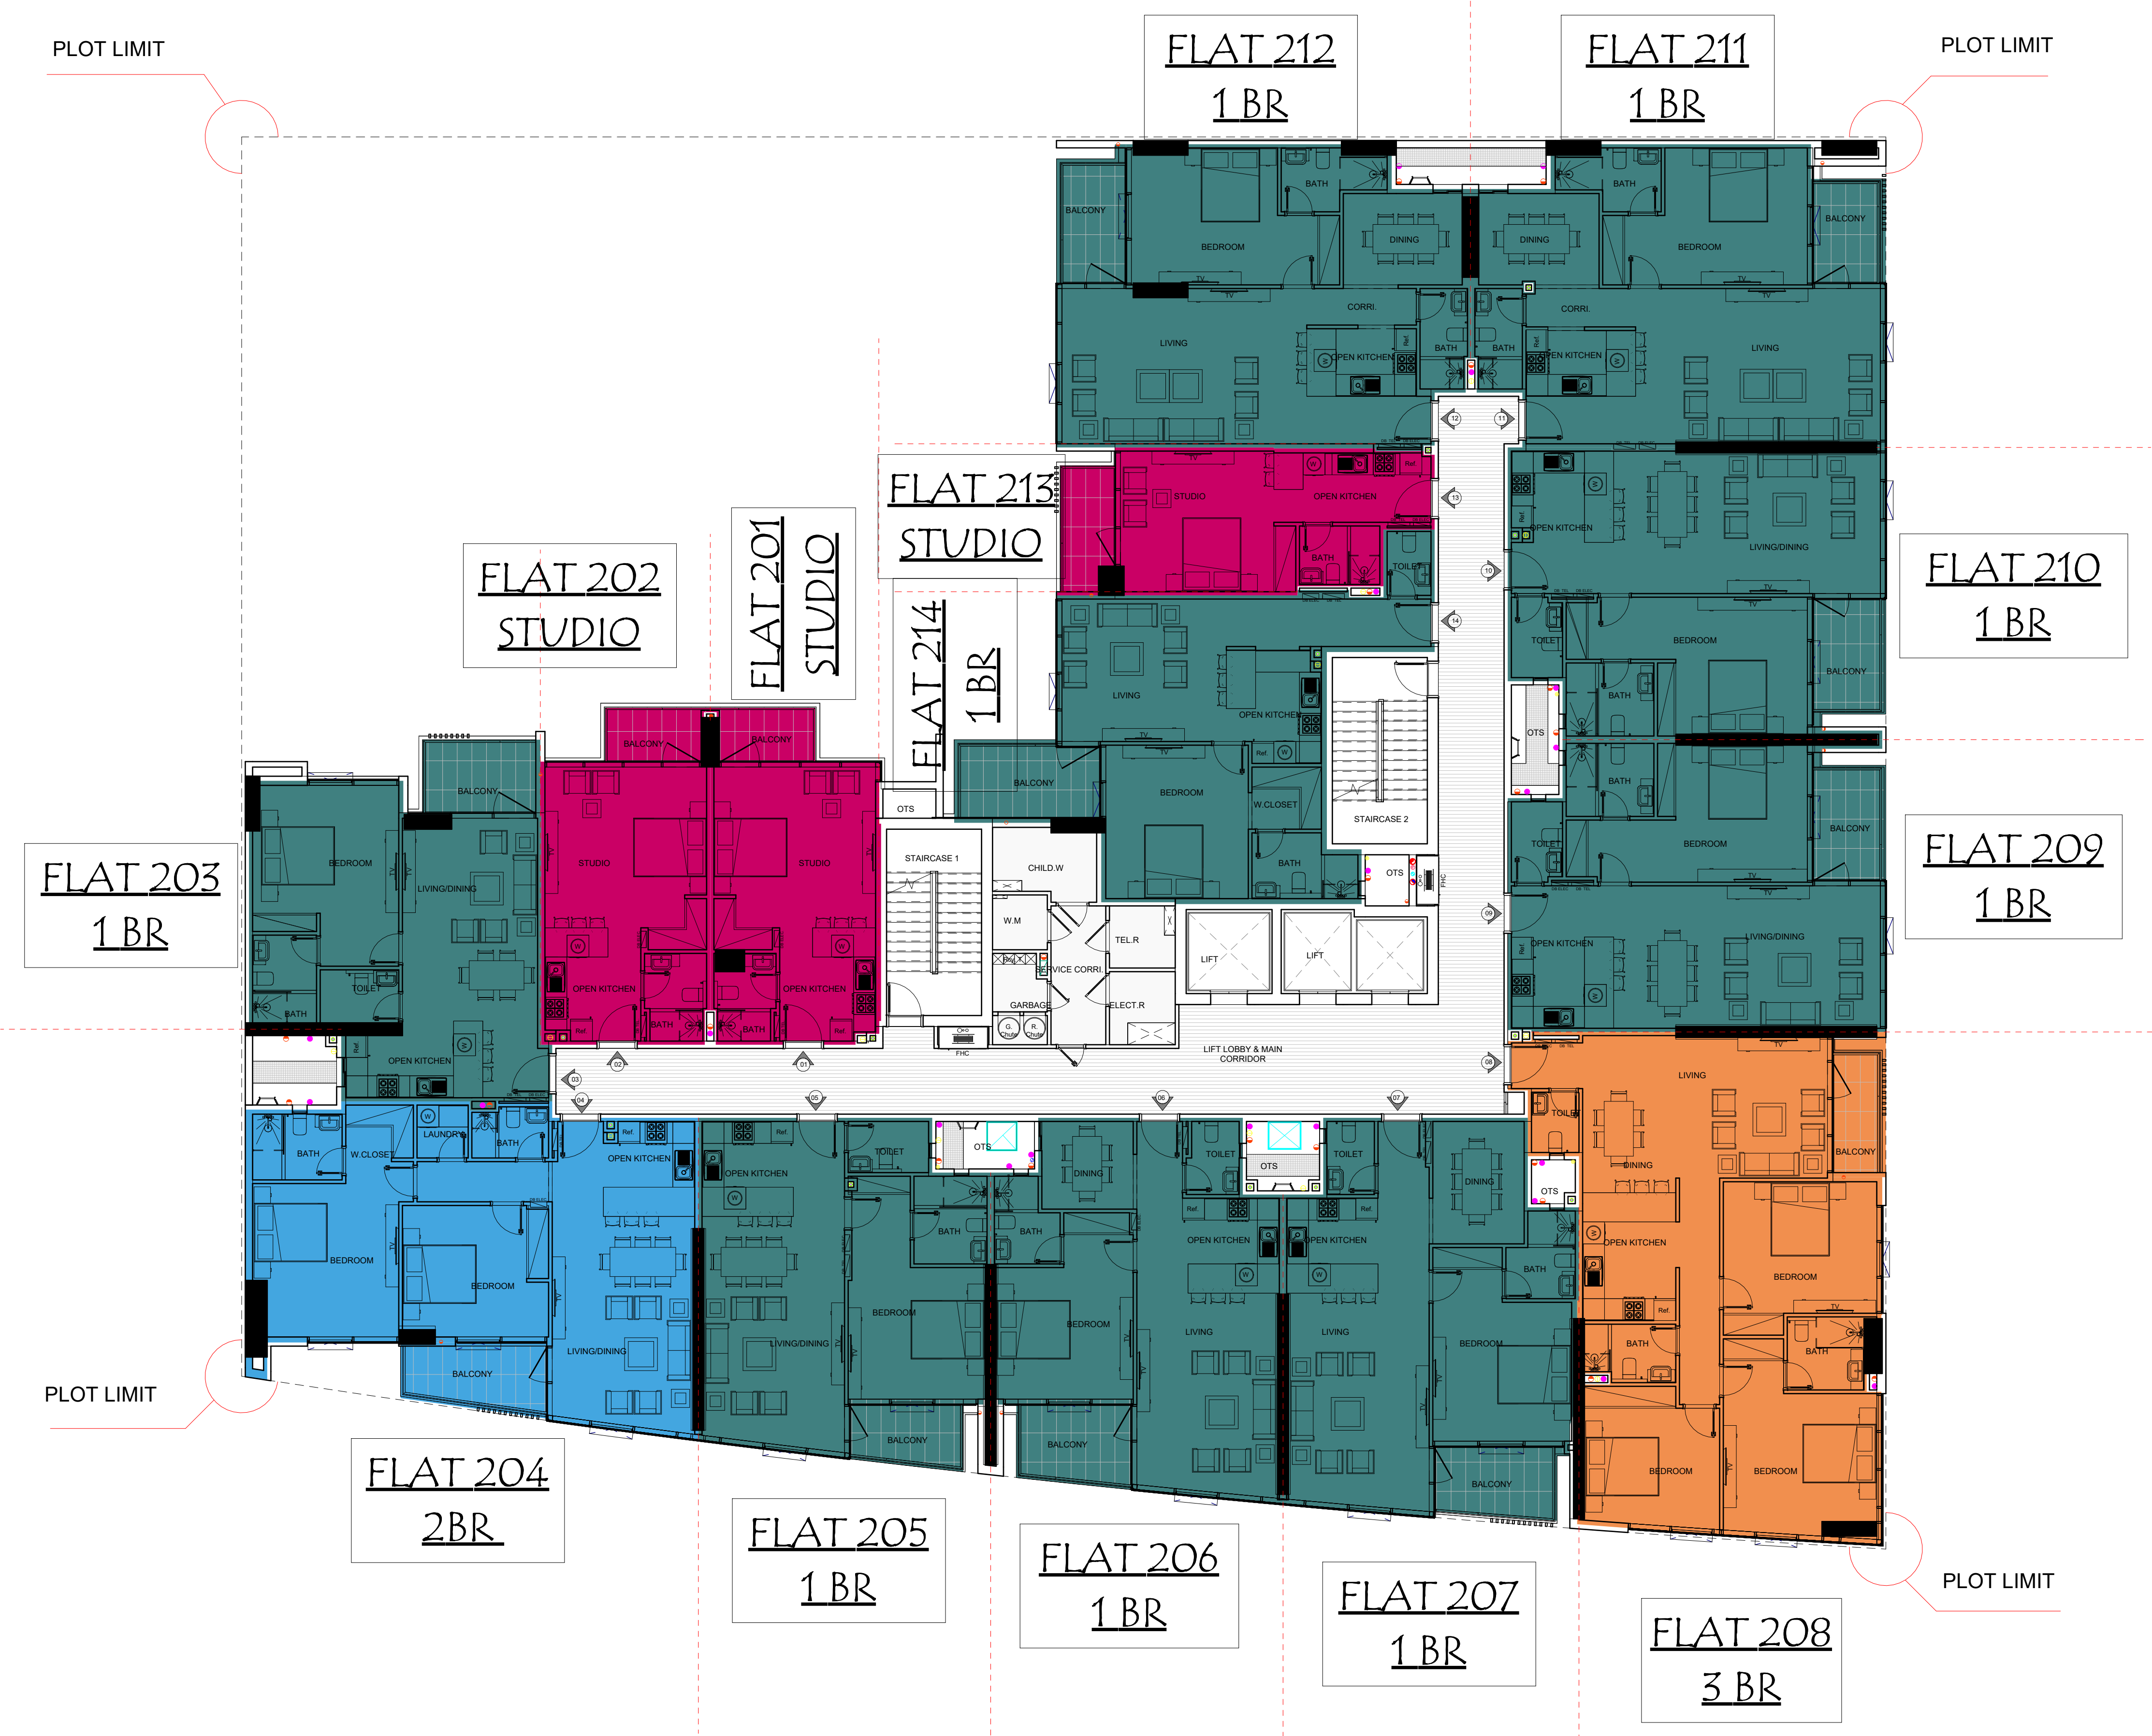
PLOT LIMIT

FLAT 212
1 BR

FLAT 211
1 BR

PLOT LIMIT

BALCONY
BEDROOM
BATH
DINING
DINING
BATH
BEDROOM
BALCONY
CORRI.
CORRI.
LIVING
OPEN KITCHEN
BATH
BATH
OPEN KITCHEN
LIVING

FLAT 213
STUDIO

STUDIO
OPEN KITCHEN
BATH
TOILET
OPEN KITCHEN
LIVING/DINING

FLAT 202
STUDIO

FLAT 201
STUDIO

FLAT 214
1 BR

FLAT 210
1 BR

LIVING
OPEN KITCHEN
TOILET
BEDROOM
BATH
BALCONY
OTS
BATH
BALCONY
BEDROOM
W.CLOSET
STAIRCASE 2
TOILET
BEDROOM
BALCONY
BATH
OTS

FLAT 209
1 BR

FLAT 203
1 BR

BALCONY
BALCONY
BALCONY
BEDROOM
LIVING/DINING
STUDIO
STUDIO
OTS
STAIRCASE 1
CHILD.W
W.M
TEL.R
SERVICE CORRI.
GARBAGE
ELECT.R
LIFT
LIFT
OPEN KITCHEN
LIVING/DINING
TOILET
BATH
OPEN KITCHEN
OPEN KITCHEN
BATH
BATH
OPEN KITCHEN
LIFT LOBBY & MAIN CORRIDOR
LIVING
TOILET
BALCONY
DINING
BATH
W.CLOSET
LAUNDRY
BATH
OPEN KITCHEN
OPEN KITCHEN
TOILET
OTS
DINING
TOILET
OTS
TOILET
DINING
OTS
BATH
BATH
OPEN KITCHEN
OPEN KITCHEN
OPEN KITCHEN
BEDROOM
BEDROOM
BEDROOM
BEDROOM
BATH
BEDROOM
LIVING
LIVING
BEDROOM
BATH
BATH
LIVING/DINING
LIVING/DINING
BALCONY
BALCONY
BALCONY
BALCONY
BEDROOM
BEDROOM

PLOT LIMIT

FLAT 204
2BR

FLAT 205
1 BR

FLAT 206
1 BR

FLAT 207
1 BR

PLOT LIMIT

FLAT 208
3 BR